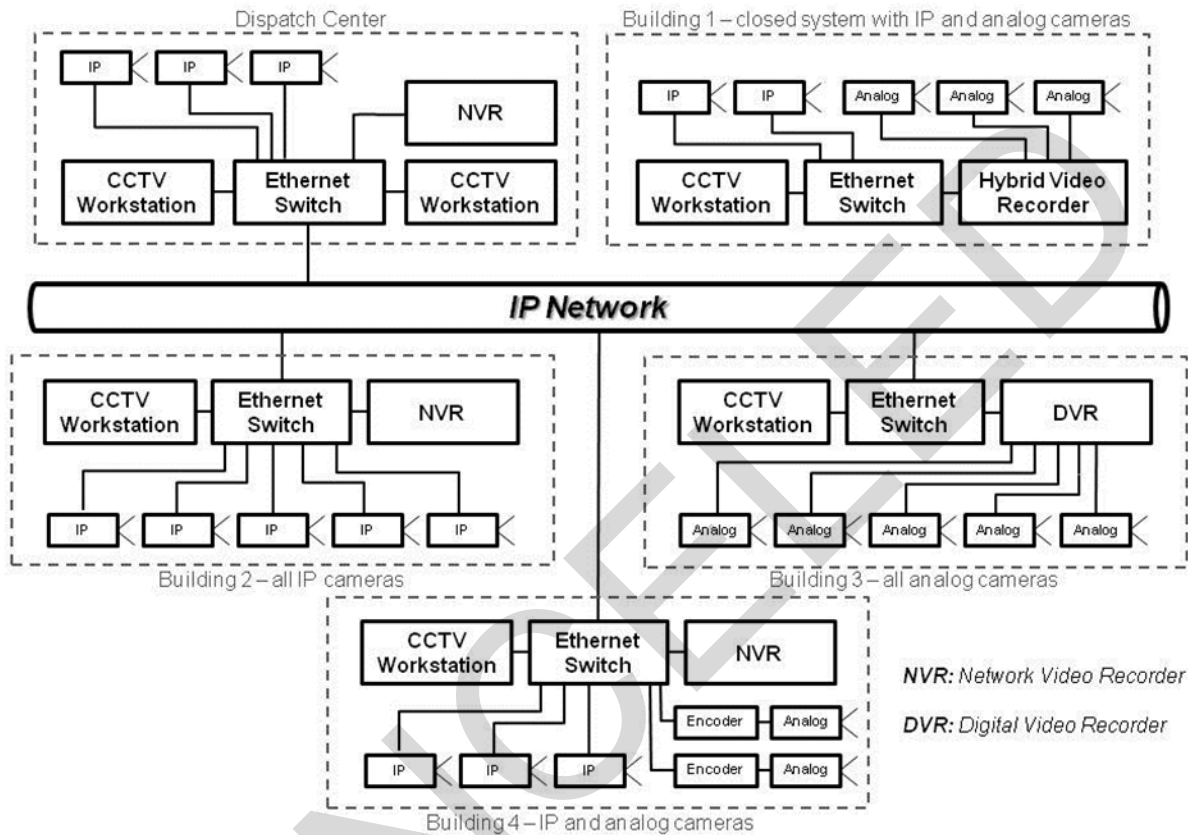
Dispatch Center

IP IP IP

NVR

CCTV Workstation

Ethernet Switch

CCTV Workstation

Building 1 – closed system with IP and analog cameras

IP IP Analog Analog Analog

CCTV Workstation

Ethernet Switch

Hybrid Video Recorder

IP Network

CCTV Workstation

Ethernet Switch

NVR

IP IP IP IP IP

Building 2 – all IP cameras

CCTV Workstation

Ethernet Switch

DVR

Analog Analog Analog Analog Analog

Building 3 – all analog cameras

CCTV Workstation

Ethernet Switch

NVR

Encoder Analog

Encoder Analog

IP IP IP

Building 4 – IP and analog cameras

NVR: Network Video Recorder

DVR: Digital Video Recorder

CANCELLED